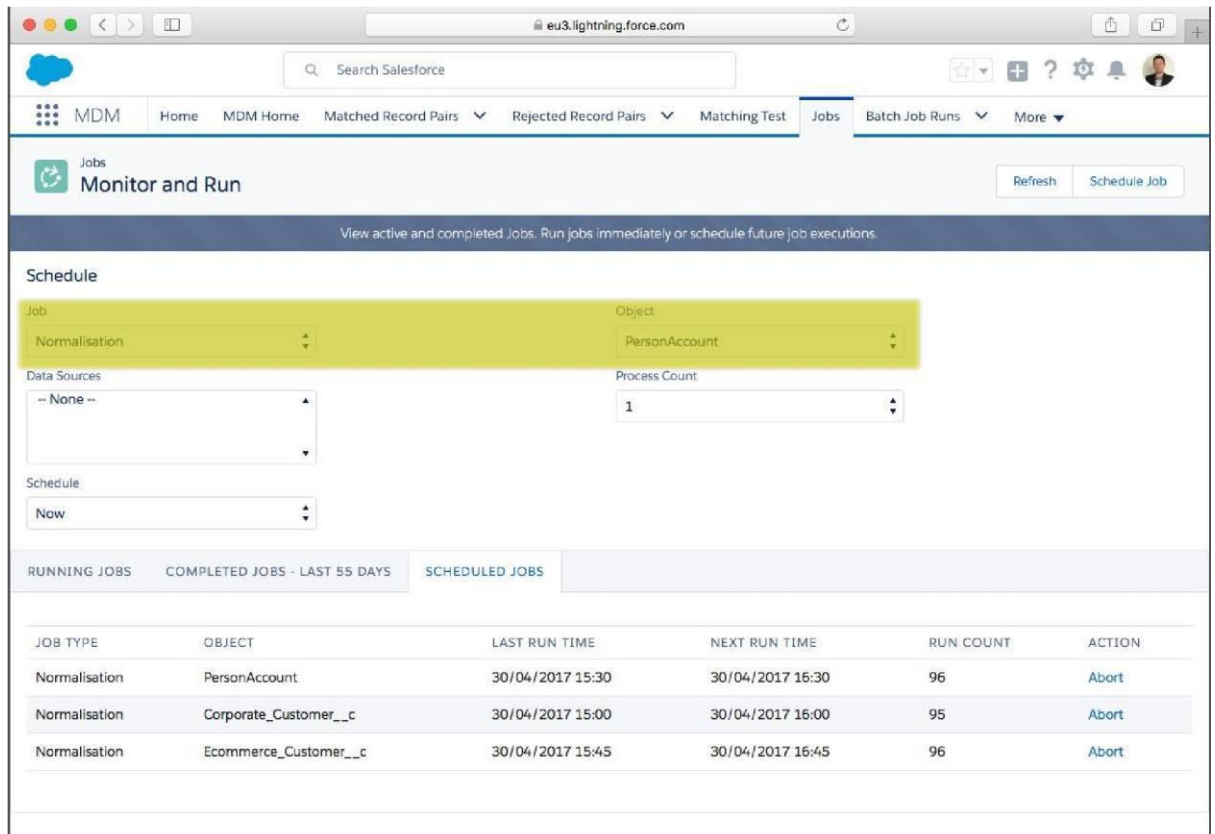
eu3.lightning.force.com

Search Salesforce

MDM Home MDM Home Matched Record Pairs Rejected Record Pairs Matching Test Jobs Batch Job Runs More

Jobs
Monitor and Run

Refresh Schedule Job

View active and completed Jobs. Run jobs immediately or schedule future job executions.

Schedule

Job
Normalisation

Object
PersonAccount

Data Sources
-- None --

Process Count
1

Schedule
Now

RUNNING JOBS COMPLETED JOBS - LAST 55 DAYS SCHEDULED JOBS

| JOB TYPE | OBJECT | LAST RUN TIME | NEXT RUN TIME | RUN COUNT | ACTION |
|---|---|---|---|---|---|
| Normalisation | PersonAccount | 30/04/2017 15:30 | 30/04/2017 16:30 | 96 | Abort |
| Normalisation | Corporate_Customer__c | 30/04/2017 15:00 | 30/04/2017 16:00 | 95 | Abort |
| Normalisation | Ecommerce_Customer__c | 30/04/2017 15:45 | 30/04/2017 16:45 | 96 | Abort |